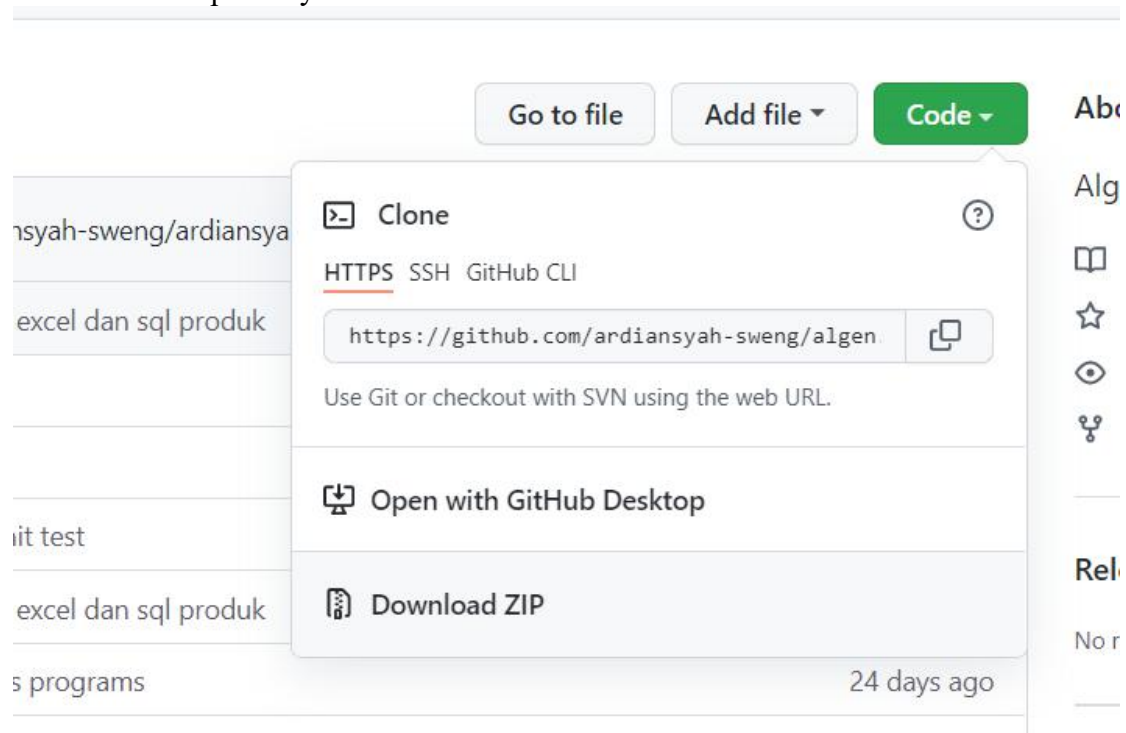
Go to file
Add file
Code

Abo

Alg

nsyah-sweng/ardiansya

excel dan sql produk

it test

excel dan sql produk

s programs

Clone

HTTPS SSH GitHub CLI

https://github.com/ardiansyah-sweng/algen

Use Git or checkout with SVN using the web URL.

Open with GitHub Desktop

Download ZIP

24 days ago

Rel

No r